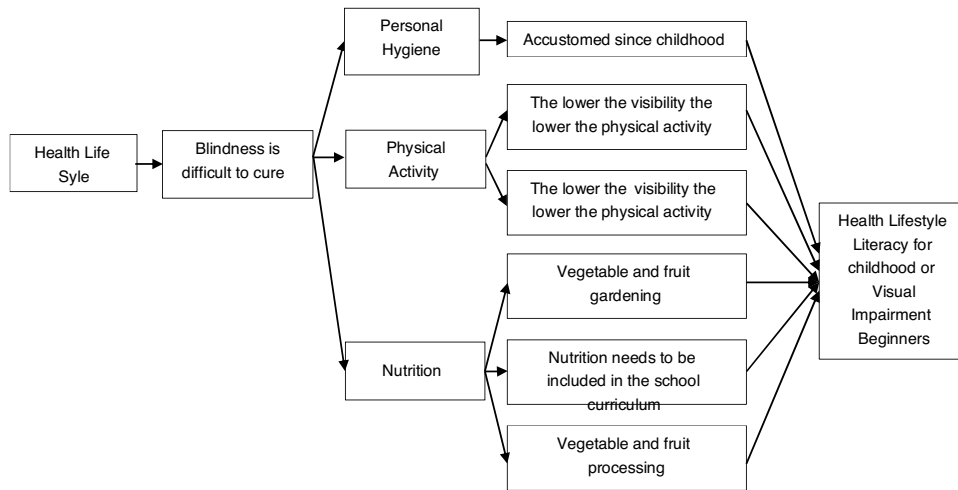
Health Life Syle

Blindness is difficult to cure

Personal Hygiene

Accustomed since childhood

Physical Activity

The lower the visibility the lower the physical activity

The lower the visibility the lower the physical activity

Nutrition

Vegetable and fruit gardening

Nutrition needs to be included in the school curriculum

Vegetable and fruit processing

Health Lifestyle Literacy for childhood or Visual Impairment Beginners